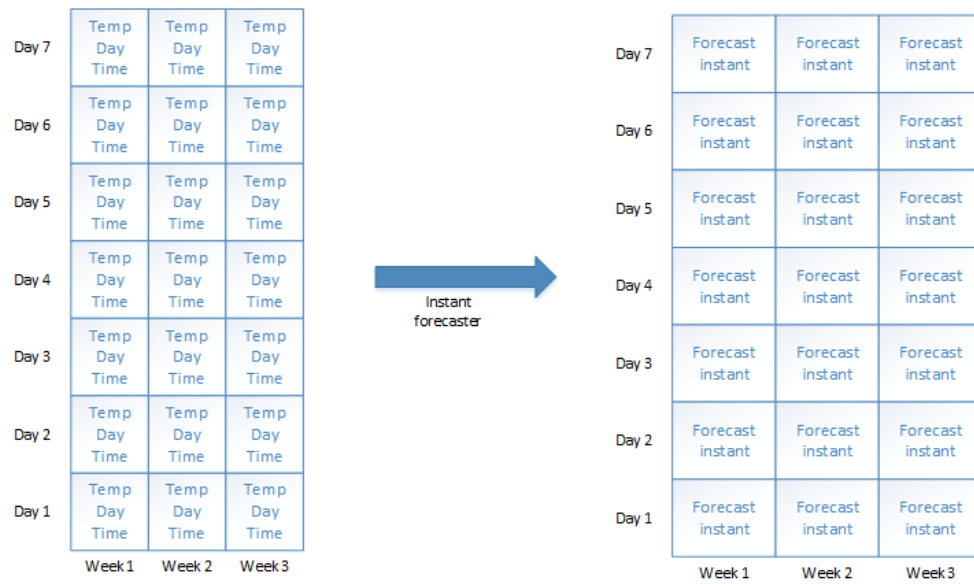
| | Week 1 | Week 2 | Week 3 |
|---|---|---|---|
| Day 7 | Temp Day Time | Temp Day Time | Temp Day Time |
| Day 6 | Temp Day Time | Temp Day Time | Temp Day Time |
| Day 5 | Temp Day Time | Temp Day Time | Temp Day Time |
| Day 4 | Temp Day Time | Temp Day Time | Temp Day Time |
| Day 3 | Temp Day Time | Temp Day Time | Temp Day Time |
| Day 2 | Temp Day Time | Temp Day Time | Temp Day Time |
| Day 1 | Temp Day Time | Temp Day Time | Temp Day Time |

Instant forecaster

| | Week 1 | Week 2 | Week 3 |
|---|---|---|---|
| Day 7 | Forecast instant | Forecast instant | Forecast instant |
| Day 6 | Forecast instant | Forecast instant | Forecast instant |
| Day 5 | Forecast instant | Forecast instant | Forecast instant |
| Day 4 | Forecast instant | Forecast instant | Forecast instant |
| Day 3 | Forecast instant | Forecast instant | Forecast instant |
| Day 2 | Forecast instant | Forecast instant | Forecast instant |
| Day 1 | Forecast instant | Forecast instant | Forecast instant |